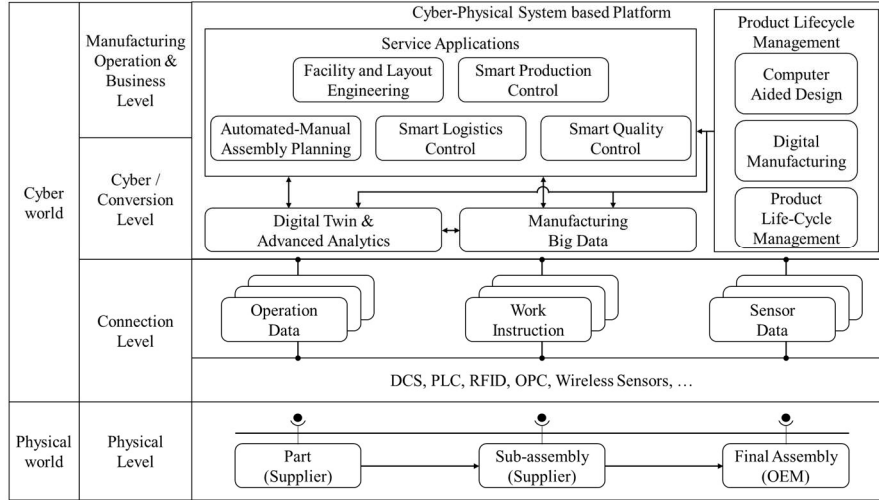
Cyber world

Manufacturing Operation & Business Level

Cyber / Conversion Level

Cyber-Physical System based Platform

Service Applications

Facility and Layout Engineering

Smart Production Control

Automated-Manual Assembly Planning

Smart Logistics Control

Smart Quality Control

Product Lifecycle Management

Computer Aided Design

Digital Manufacturing

Product Life-Cycle Management

Digital Twin & Advanced Analytics

Manufacturing Big Data

Connection Level

Operation Data

Work Instruction

Sensor Data

DCS, PLC, RFID, OPC, Wireless Sensors, …

Physical world

Physical Level

Part (Supplier)

Sub-assembly (Supplier)

Final Assembly (OEM)